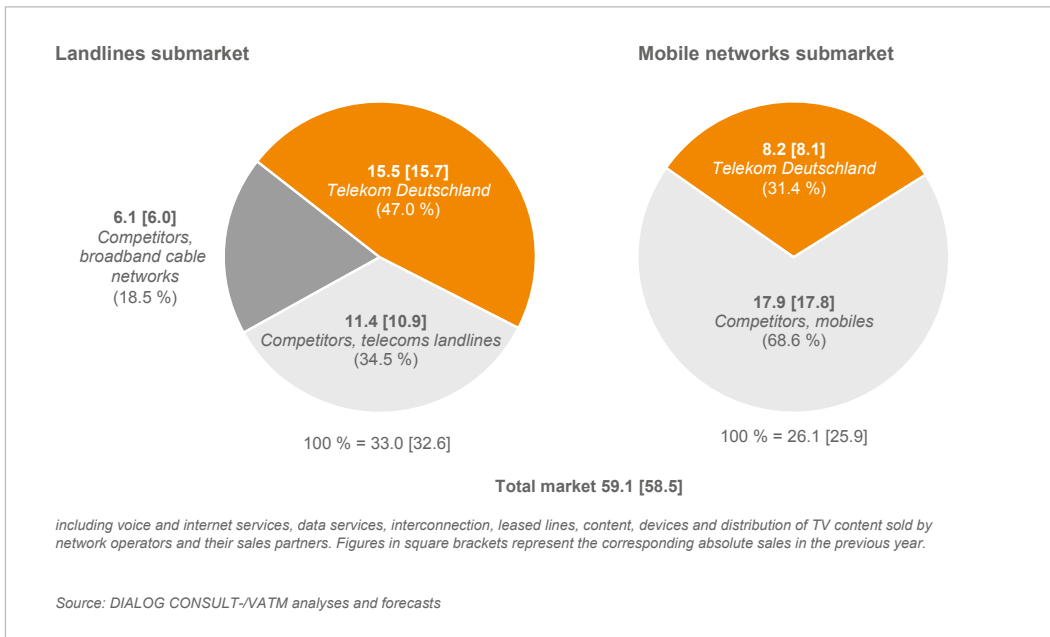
Landlines submarket

Mobile networks submarket

15.5 [15.7]
Telekom Deutschland
(47.0 %)

6.1 [6.0]
Competitors, broadband cable networks
(18.5 %)

11.4 [10.9]
Competitors, telecoms landlines
(34.5 %)

100 % = 33.0 [32.6]

8.2 [8.1]
Telekom Deutschland
(31.4 %)

17.9 [17.8]
Competitors, mobiles
(68.6 %)

100 % = 26.1 [25.9]

Total market 59.1 [58.5]

including voice and internet services, data services, interconnection, leased lines, content, devices and distribution of TV content sold by network operators and their sales partners. Figures in square brackets represent the corresponding absolute sales in the previous year.

Source: DIALOG CONSULT-/VATM analyses and forecasts